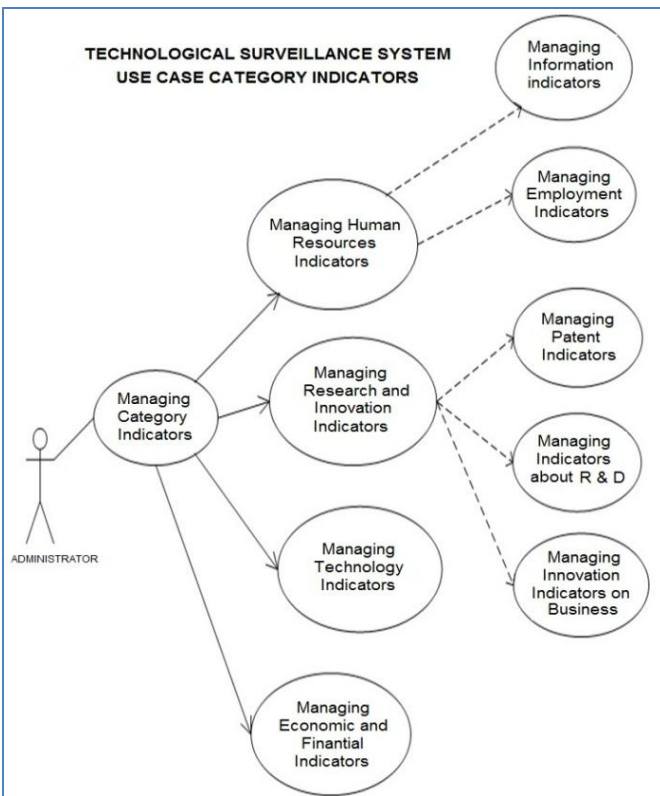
TECHNOLOGICAL SURVEILLANCE SYSTEM
USE CASE CATEGORY INDICATORS

Managing Information indicators

Managing Employment Indicators

Managing Human Resources Indicators

Managing Patent Indicators

Managing Category Indicators

Managing Research and Innovation Indicators

Managing Indicators about R & D

ADMINISTRATOR

Managing Technology Indicators

Managing Innovation Indicators on Business

Managing Economic and Finantial Indicators